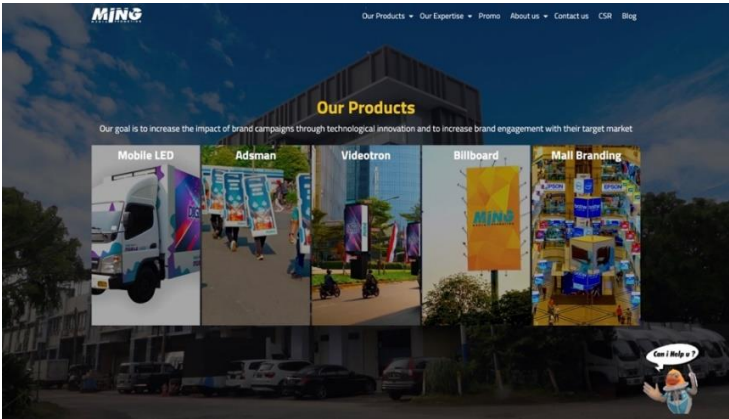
MING

Our Products ▾ Our Expertise ▾ Promo About us ▾ Contact us CSR Blog

Our Products

Our goal is to increase the impact of brand campaigns through technological innovation and to increase brand engagement with their target market

Mobile LED

Adsman

Videotron

Billboard

Mall Branding

MING

EPSON

EPSON

Can i Help u ?